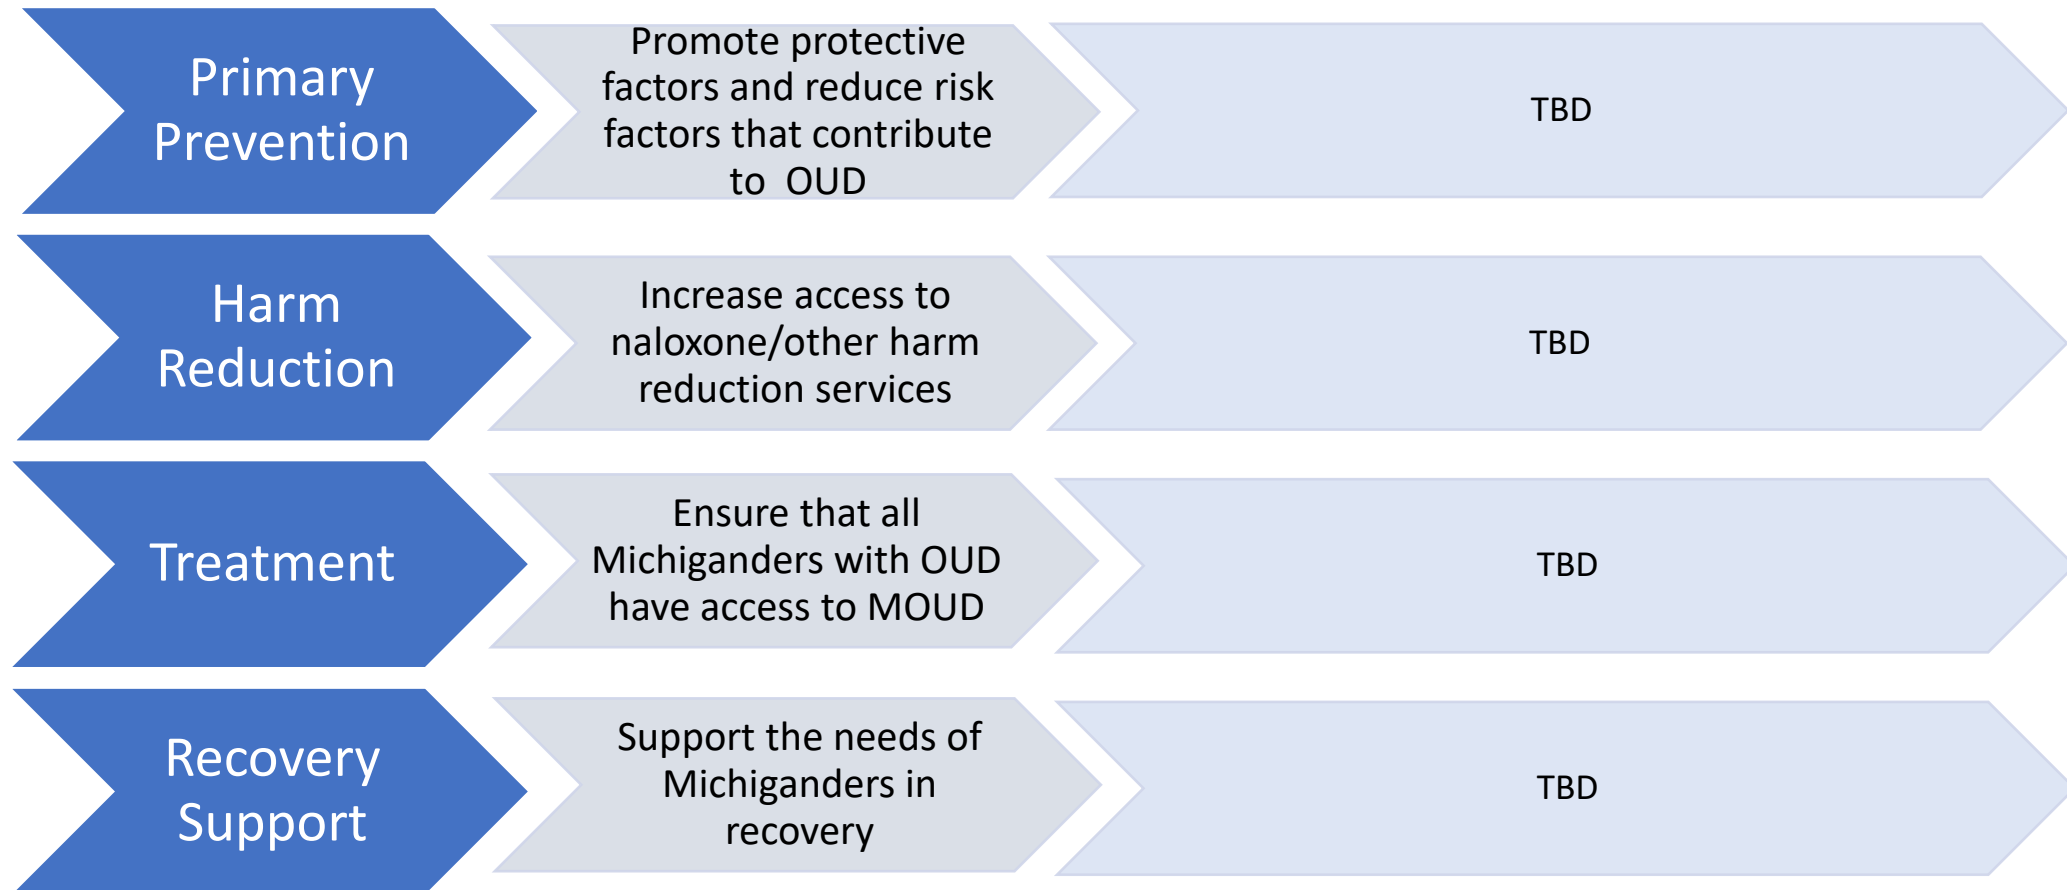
Primary Prevention

Promote protective factors and reduce risk factors that contribute to OUD

TBD

Harm Reduction

Increase access to naloxone/other harm reduction services

TBD

Treatment

Ensure that all Michiganders with OUD have access to MOUD

TBD

Recovery Support

Support the needs of Michiganders in recovery

TBD